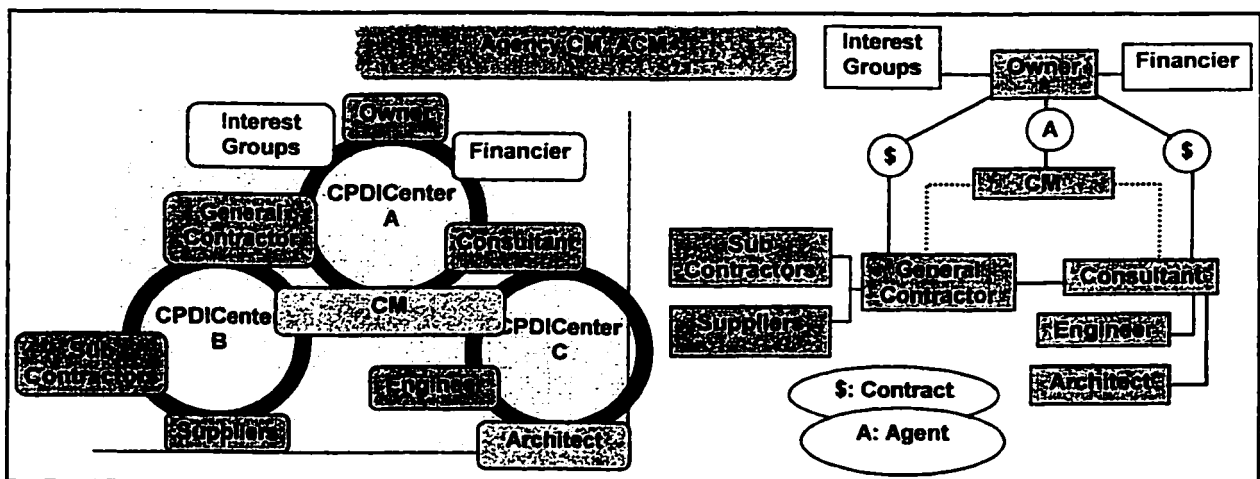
Agency CM/ACM

Interest Groups

Owner

Financier

CPDICenter A

General Contractor

Consultant

CPDICente B

CM

CPDICenter C

Sub Contractors

Engineer

Suppliers

Architect

Interest Groups

Owner

Financier

$

A

$

CM

Sub Contractors

General Contractor

Consultants

Suppliers

Engineer

Architect

$: Contract

A: Agent